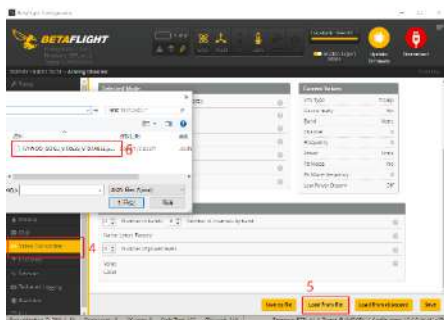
BETAFLIGHT

Update Firmware

Disconnect

Selected Mode

Current Values

VTX Type

Band

Channel

Frequency

Power

Pit Mode

Low Power Disarm

OFF

6

4

5

Save to file

Load from file

Load from clipboard

Save

1 Plot

Filter